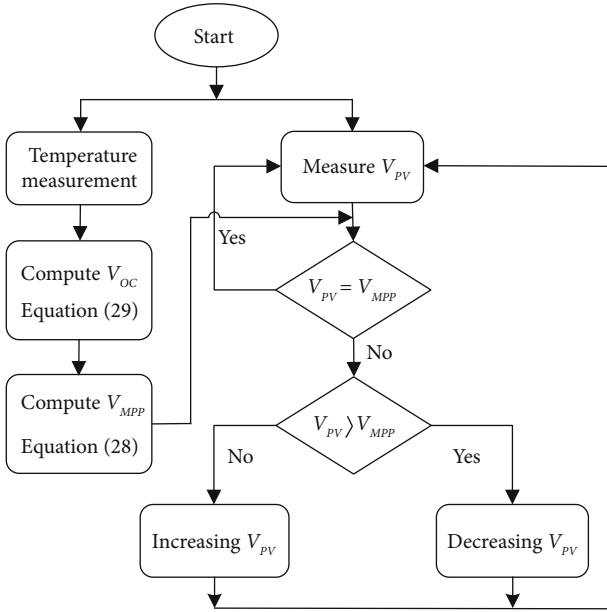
Start

Temperature measurement

Compute $V_{OC}$ Equation (29)

Compute $V_{MPP}$ Equation (28)

Measure $V_{PV}$

Yes

$V_{PV} = V_{MPP}$

No

$V_{PV} \rangle V_{MPP}$

No

Yes

Increasing $V_{PV}$

Decreasing $V_{PV}$